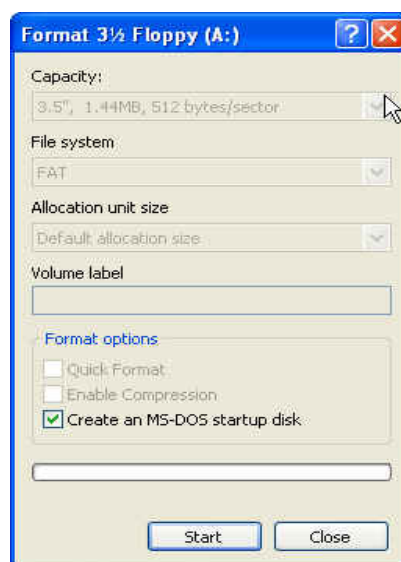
Format 3½ Floppy (A:)

?

Capacity:

3.5", 1.44MB, 512 bytes/sector

File system

FAT

Allocation unit size

Default allocation size

Volume label

Format options

Quick Format

Enable Compression

Create an MS-DOS startup disk

Start

Close